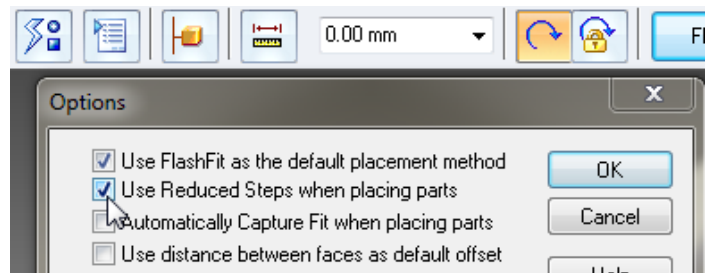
0.00 mm

Fl

Options

x

Use FlashFit as the default placement method

Use Reduced Steps when placing parts

Automatically Capture Fit when placing parts

Use distance between faces as default offset

OK

Cancel

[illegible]